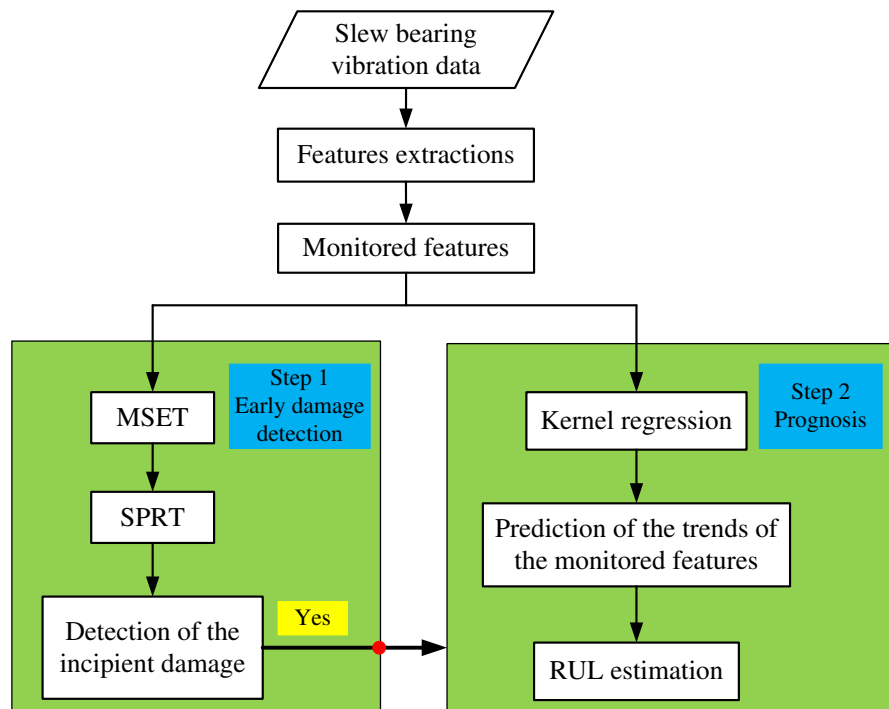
Slew bearing vibration data

Features extractions

Monitored features

MSET

Step 1
Early damage detection

SPRT

Detection of the incipient damage

Yes

Kernel regression

Step 2
Prognosis

Prediction of the trends of the monitored features

RUL estimation